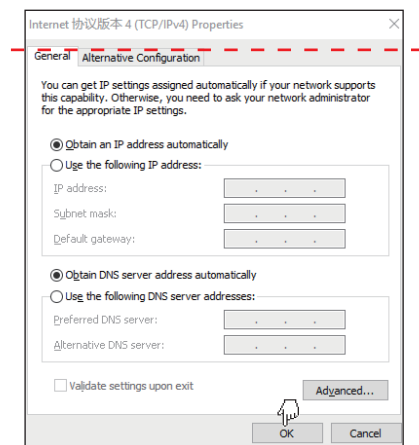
Internet 协议版本 4 (TCP/IPv4) Properties

General Alternative Configuration

You can get IP settings assigned automatically if your network supports this capability. Otherwise, you need to ask your network administrator for the appropriate IP settings.

Obtain an IP address automatically

Use the following IP address:

IP address: . . .

Subnet mask: . . .

Default gateway: . . .

Obtain DNS server address automatically

Use the following DNS server addresses:

Preferred DNS server: . . .

Alternative DNS server: . . .

Validate settings upon exit

Advanced...

OK Cancel